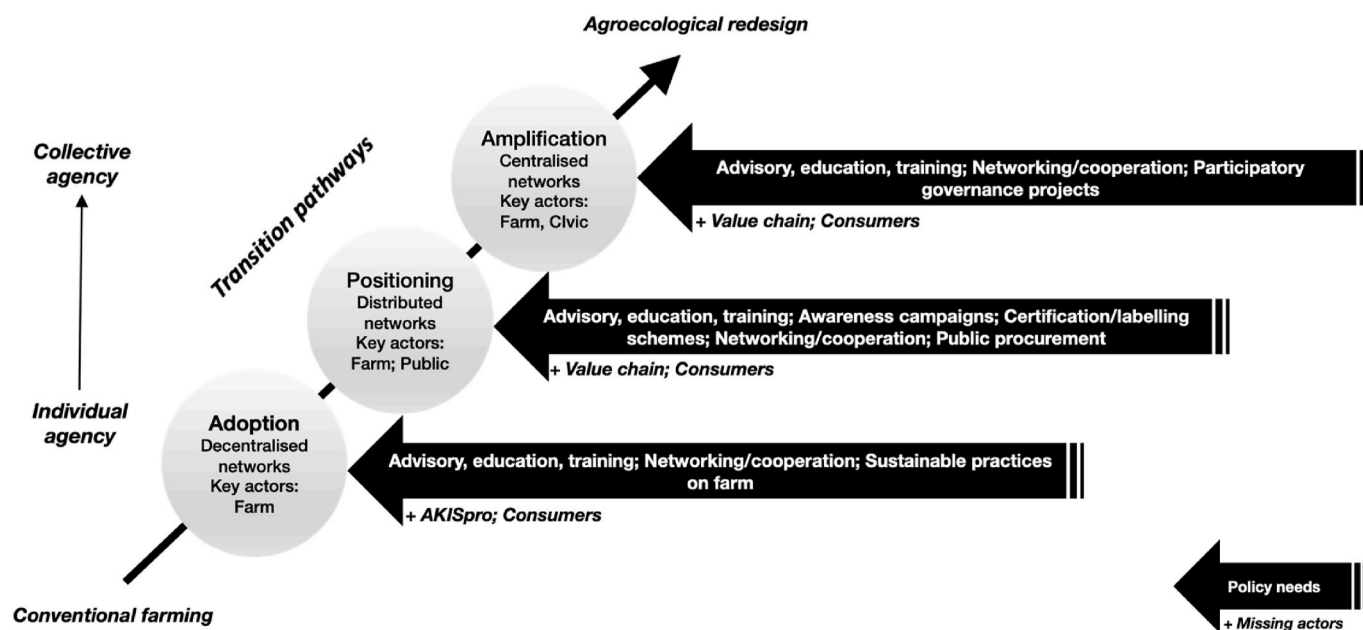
Agroecological redesign

Collective agency

Transition pathways

Amplification
Centralised networks
Key actors: Farm, Civic

Advisory, education, training; Networking/cooperation; Participatory governance projects

+ Value chain; Consumers

Positioning
Distributed networks
Key actors: Farm; Public

Advisory, education, training; Awareness campaigns; Certification/labelling schemes; Networking/cooperation; Public procurement

+ Value chain; Consumers

Individual agency

Adoption
Decentralised networks
Key actors: Farm

Advisory, education, training; Networking/cooperation; Sustainable practices on farm

+ AKISpro; Consumers

Policy needs

+ Missing actors

Conventional farming